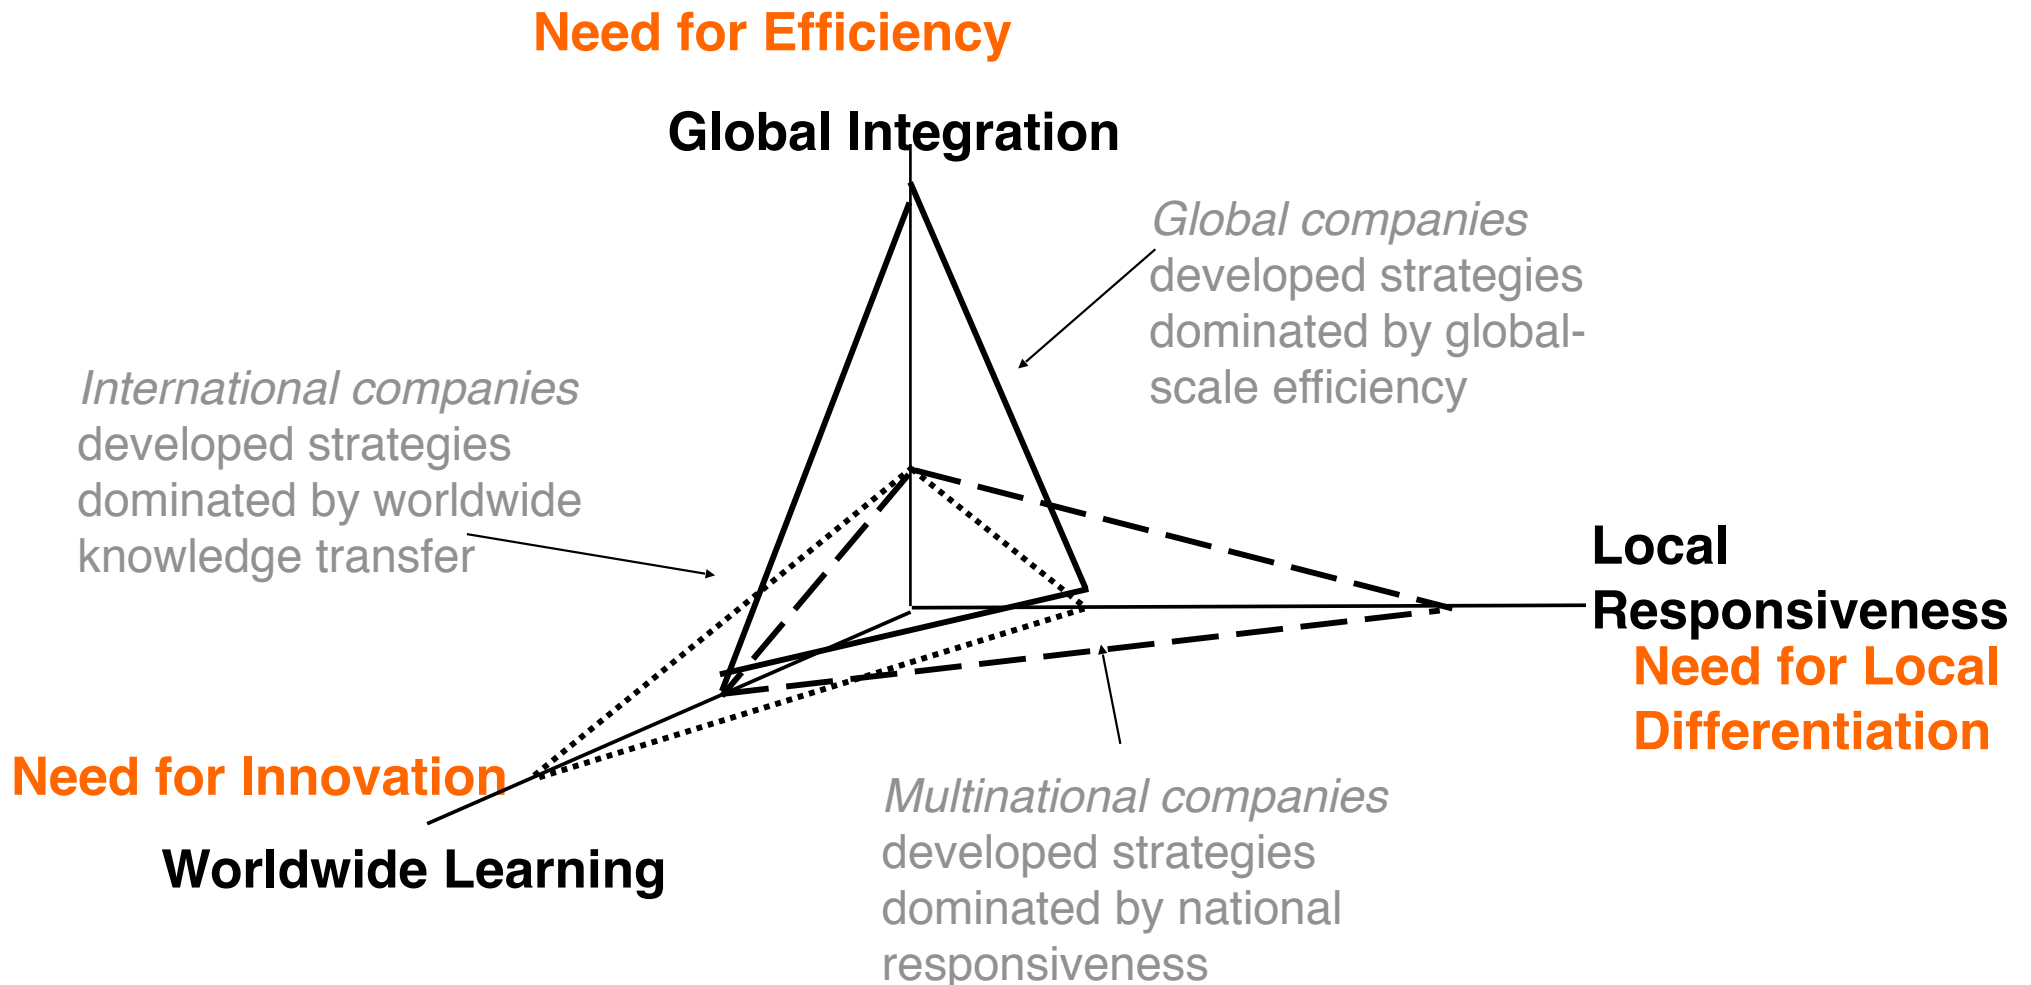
Need for Efficiency

Global Integration

Global companies developed strategies dominated by global-scale efficiency

International companies developed strategies dominated by worldwide knowledge transfer

Local Responsiveness

Need for Local Differentiation

Need for Innovation

Worldwide Learning

Multinational companies developed strategies dominated by national responsiveness